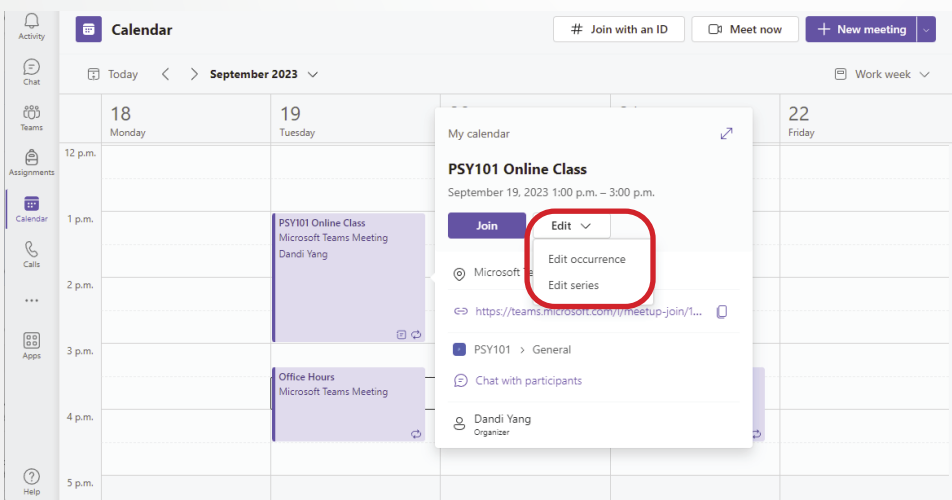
Activity
Chat
Teams
Assignments
Calendar
Calls
...
Apps
Help

Calendar

Join with an ID
Meet now
New meeting

Today
September 2023
Work week

18
Monday
19
Tuesday
22
Friday

12 p.m.
1 p.m.
2 p.m.
3 p.m.
4 p.m.
5 p.m.

PSY101 Online Class
Microsoft Teams Meeting
Dandi Yang

Office Hours
Microsoft Teams Meeting

My calendar

PSY101 Online Class
September 19, 2023 1:00 p.m. – 3:00 p.m.

Join
Edit
Edit occurrence
Edit series

Microsoft Te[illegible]

https://teams.microsoft.com/l/meetup-join/1...

PSY101 > General

Chat with participants

Dandi Yang
Organizer